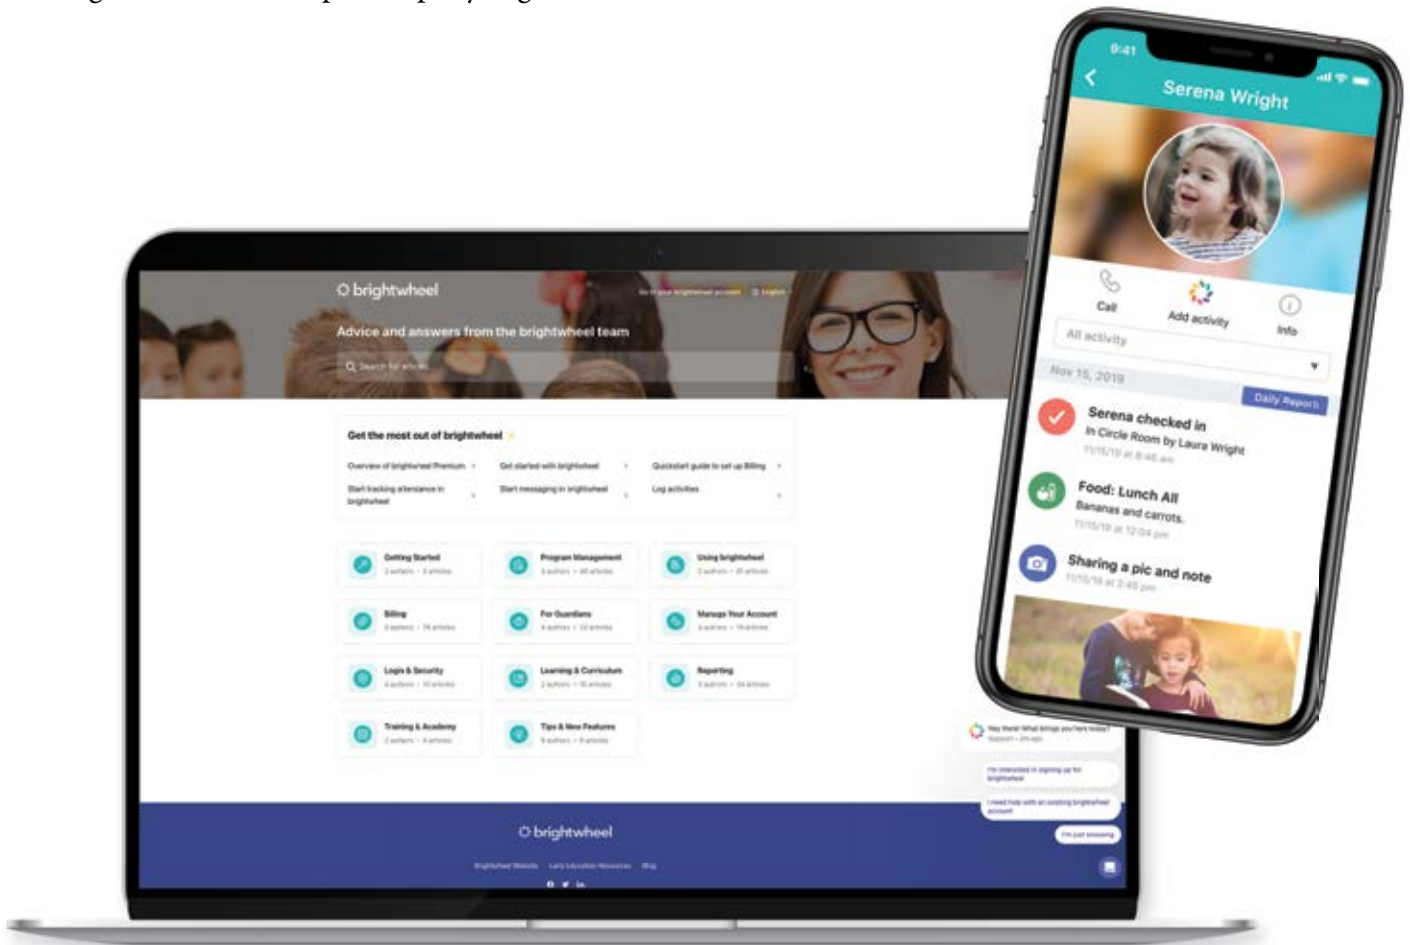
brightwheel

Advice and answers from the brightwheel team

Search for articles...

Get the most out of brightwheel

Overview of brightwheel Premium

Get started with brightwheel

Quickstart guide to set up Billing

Start tracking attendance in brightwheel

Start messaging in brightwheel

Log activities

Getting Started

Program Management

Using brightwheel

Billing

For Guardians

Manage Your Account

Login & Security

Learning & Curriculum

Reporting

Training & Academy

Tips & New Features

brightwheel

9:41

Serena Wright

Call

Add activity

Info

All activity

Nov 15, 2019

Daily Reports

Serena checked in
In Circle Room by Laura Wright
11/15/19 at 8:45 am

Food: Lunch All
Bananas and carrots.
11/15/19 at 12:04 pm

Sharing a pic and note
11/15/19 at 2:45 pm

I'm just browsing